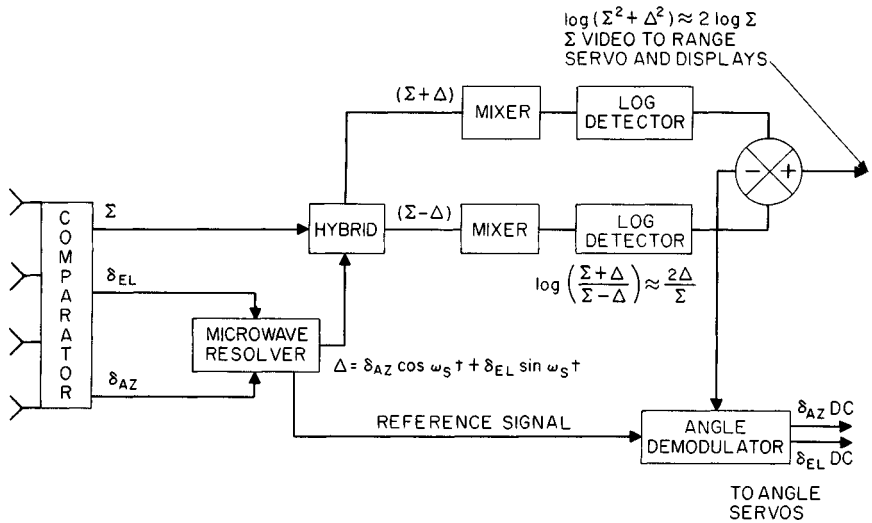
$\log(\Sigma^2+\Delta^2) \approx 2\log\Sigma$
$\Sigma$ VIDEO TO RANGE SERVO AND DISPLAYS

$(\Sigma+\Delta)$

MIXER

LOG DETECTOR

$-$

$+$

COMPARATOR

$\Sigma$

HYBRID

$(\Sigma-\Delta)$

MIXER

LOG DETECTOR

$\log\left(\frac{\Sigma+\Delta}{\Sigma-\Delta}\right) \approx \frac{2\Delta}{\Sigma}$

$\delta_{EL}$

MICROWAVE RESOLVER

$\Delta = \delta_{AZ}\cos\omega_S t + \delta_{EL}\sin\omega_S t$

$\delta_{AZ}$

REFERENCE SIGNAL

ANGLE DEMODULATOR

$\delta_{AZ}$ DC

$\delta_{EL}$ DC

TO ANGLE SERVOS